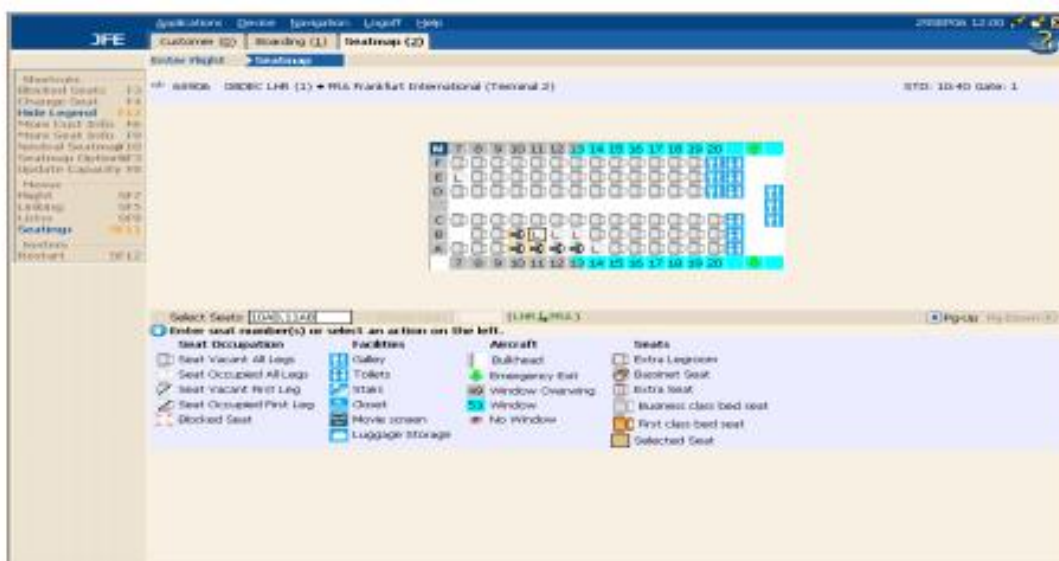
JFE

Applications Device Navigation Logoff Help

29SEP06 12:00

Customer (0) Boarding (1) Seatmap (2)

Enter Flight > Seatmap

Seatmaps
Blocked Seats F2
Change Seat F4
Hide Legend F12
More Cust Info F6
More Seat Info F9
Nested Seatmap F10
Seatmap Options F3
Update Capacity F8

Menus
Flight SF2
Lobby SF5
Lists SF6
Seatings SF11

System
Restart SF12

AA906 DEC LHR (1) ➔ FRA Frankfurt International (Terminal 2)

STD: 10:40 Gate: 1

7 8 9 10 11 12 13 14 15 16 17 18 19 20

F
E L
D

C
B L L
A L

7 8 9 10 11 12 13 14 15 16 17 18 19 20

Select Seats: 10A/L11A0

LHR-FRA 1

Pg-Up Pg-Down

Enter seat number(s) or select an action on the left.

Seat Occupation
Seat Vacant All Legs
Seat Occupied All Legs
Seat Vacant First Leg
Seat Occupied First Leg
Blocked Seat

Facilities
Galley
Toilets
Stairs
Closet
Movie screen
Luggage Storage

Aircraft
Bulkhead
Emergency Exit
Window Overwing
Window
No Window

Seats
Extra Legroom
Bassinet Seat
Extra Seat
Business class bed seat
First class bed seat
Selected Seat